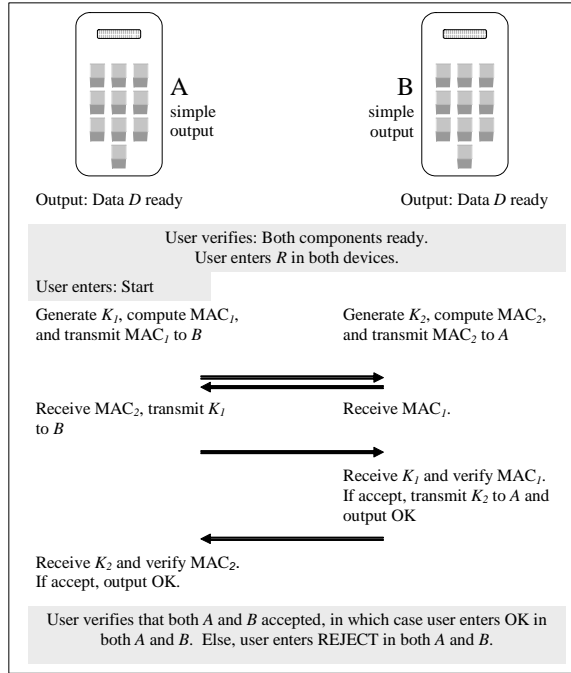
A
simple output

B
simple output

Output: Data $D$ ready

Output: Data $D$ ready

User verifies: Both components ready.
User enters $R$ in both devices.

User enters: Start

Generate $K_1$, compute MAC$_1$, and transmit MAC$_1$ to $B$

Generate $K_2$, compute MAC$_2$, and transmit MAC$_2$ to $A$

Receive MAC$_2$, transmit $K_1$ to $B$

Receive MAC$_1$.

Receive $K_1$ and verify MAC$_1$. If accept, transmit $K_2$ to $A$ and output OK

Receive $K_2$ and verify MAC$_2$. If accept, output OK.

User verifies that both $A$ and $B$ accepted, in which case user enters OK in both $A$ and $B$. Else, user enters REJECT in both $A$ and $B$.